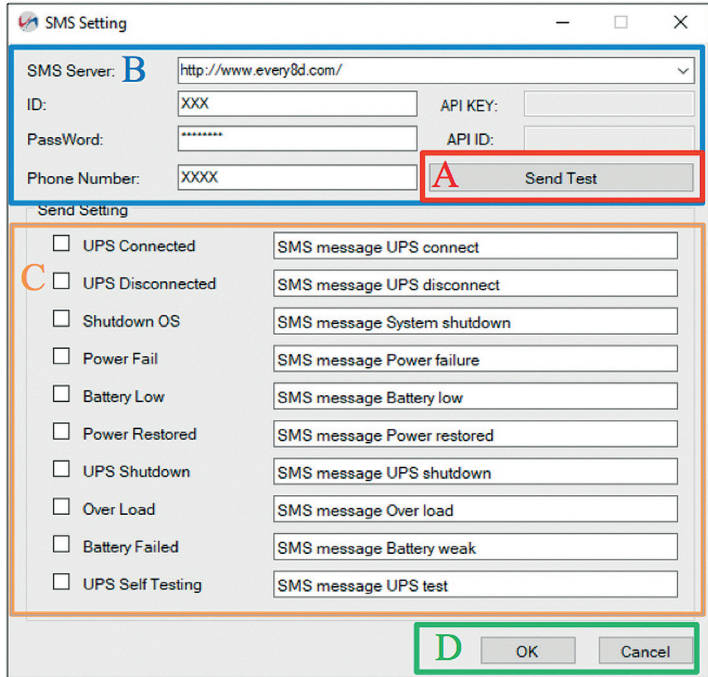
SMS Setting

SMS Server: B http://www.every8d.com/

ID: XXX

API KEY:

PassWord: ********

API ID:

Phone Number: XXXX

A Send Test

Send Setting

C

UPS Connected SMS message UPS connect

UPS Disconnected SMS message UPS disconnect

Shutdown OS SMS message System shutdown

Power Fail SMS message Power failure

Battery Low SMS message Battery low

Power Restored SMS message Power restored

UPS Shutdown SMS message UPS shutdown

Over Load SMS message Over load

Battery Failed SMS message Battery weak

UPS Self Testing SMS message UPS test

D OK Cancel